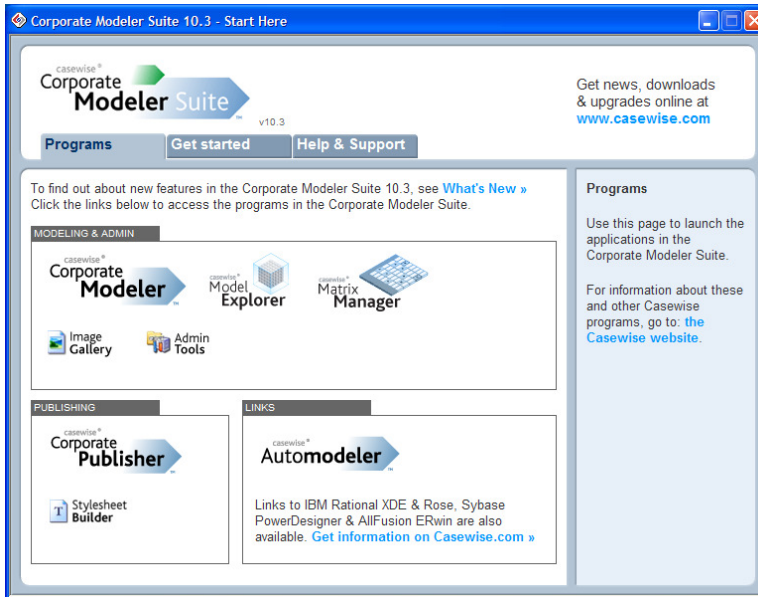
Corporate Modeler Suite 10.3 - Start Here

casewise® Corporate Modeler Suite ™ v10.3

Get news, downloads & upgrades online at www.casewise.com

Programs | Get started | Help & Support

To find out about new features in the Corporate Modeler Suite 10.3, see What's New »
Click the links below to access the programs in the Corporate Modeler Suite.

MODELING & ADMIN

casewise® Corporate Modeler ™

casewise® Model Explorer

casewise® Matrix Manager

Image Gallery

Admin Tools

PUBLISHING

casewise® Corporate Publisher ™

Stylesheet Builder

LINKS

casewise® Automodeler ™

Links to IBM Rational XDE & Rose, Sybase PowerDesigner & AllFusion ERwin are also available. Get information on Casewise.com »

Programs

Use this page to launch the applications in the Corporate Modeler Suite.

For information about these and other Casewise programs, go to: the Casewise website.